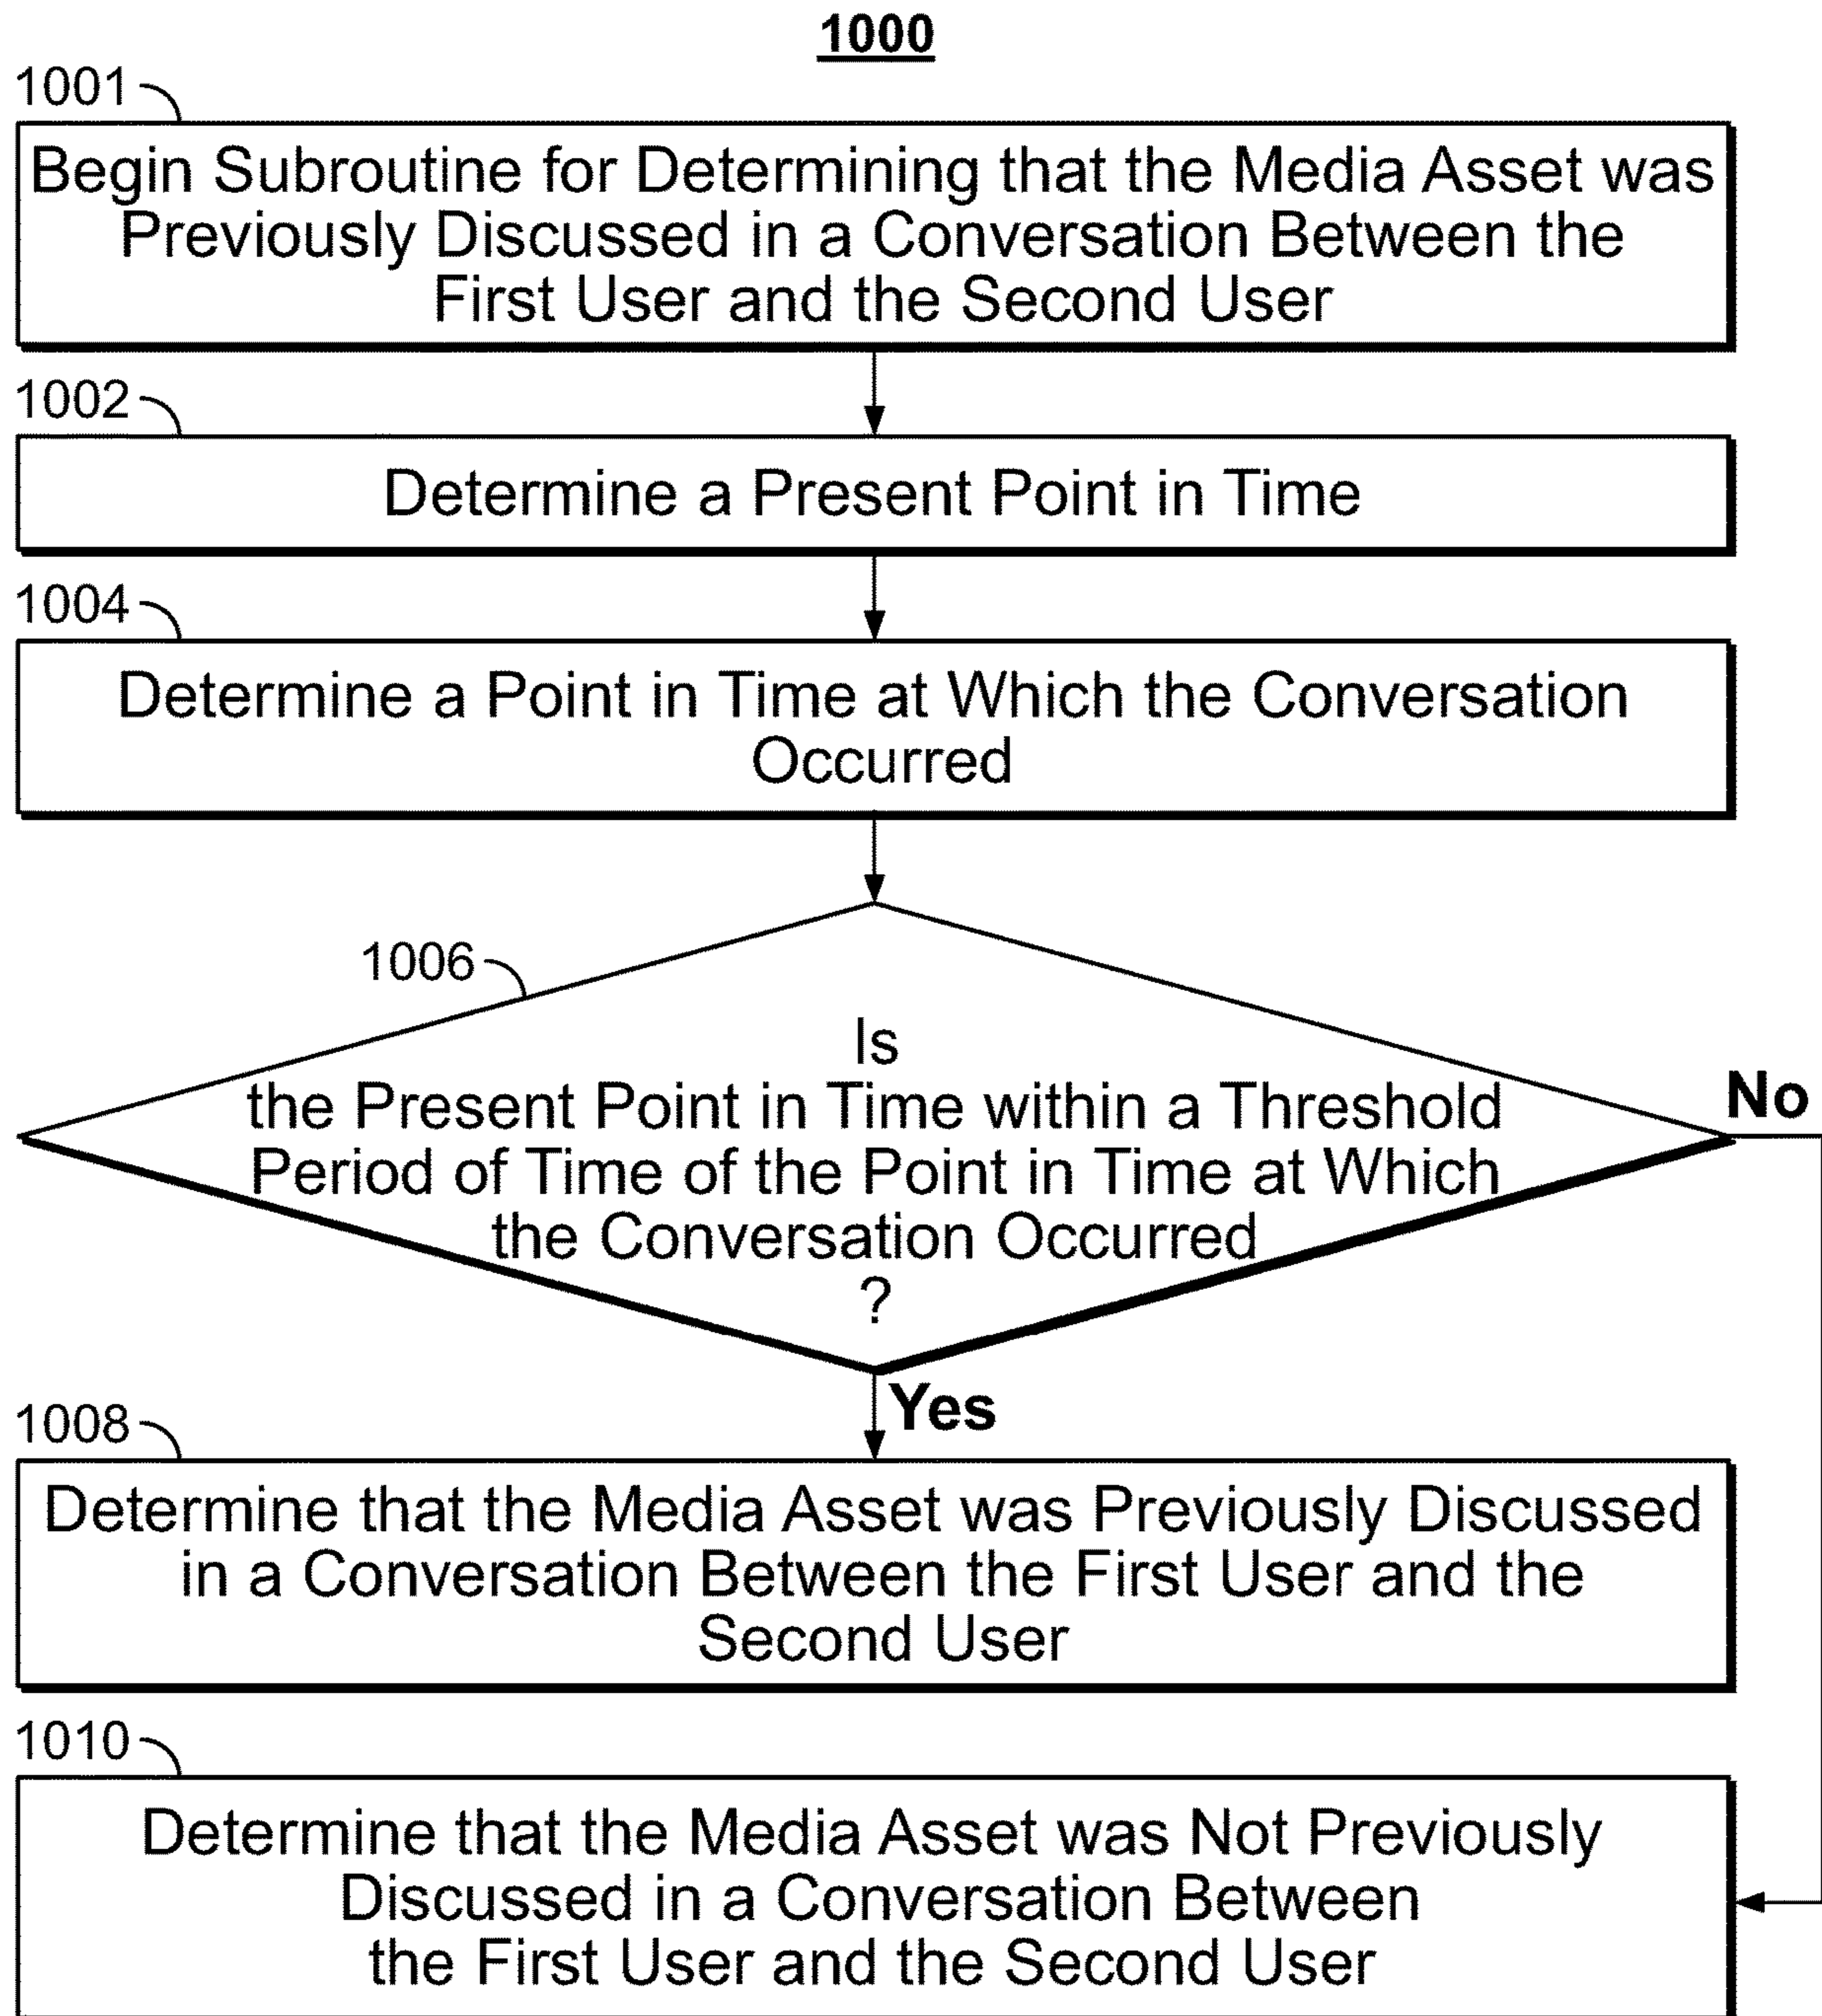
1000

1001

Begin Subroutine for Determining that the Media Asset was Previously Discussed in a Conversation Between the First User and the Second User

1002

Determine a Present Point in Time

1004

Determine a Point in Time at Which the Conversation Occurred

1006

Is the Present Point in Time within a Threshold Period of Time of the Point in Time at Which the Conversation Occurred ?

No

Yes

1008

Determine that the Media Asset was Previously Discussed in a Conversation Between the First User and the Second User

1010

Determine that the Media Asset was Not Previously Discussed in a Conversation Between the First User and the Second User